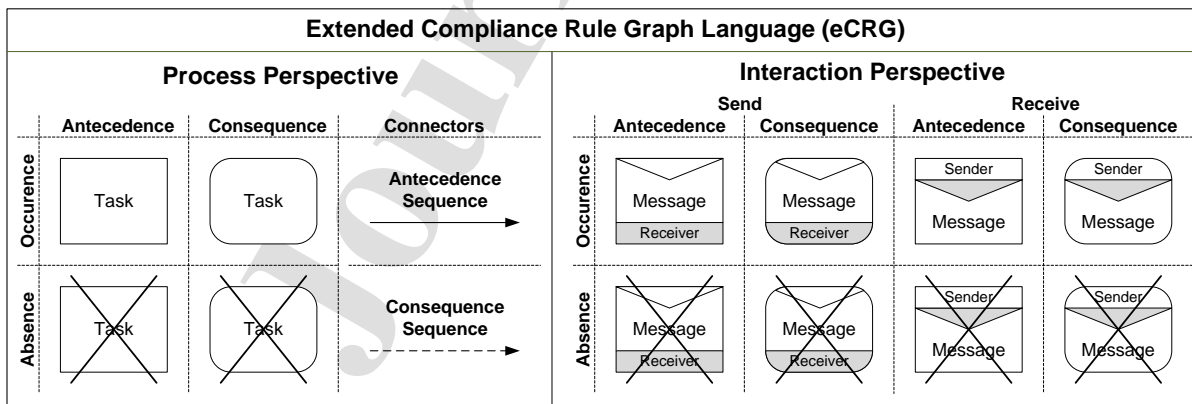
Extended Compliance Rule Graph Language (eCRG)

Process Perspective

| | Antecedence | Consequence | Connectors |
|---|---|---|---|
| Occurence | Task | Task | Antecedence Sequence |
| Absence | Task | Task | Consequence Sequence |

Interaction Perspective

| | Send Antecedence | Send Consequence | Receive Antecedence | Receive Consequence |
|---|---|---|---|---|
| Occurence | Message Receiver | Message Receiver | Sender Message | Sender Message |
| Absence | Message Receiver | Message Receiver | Sender Message | Sender Message |